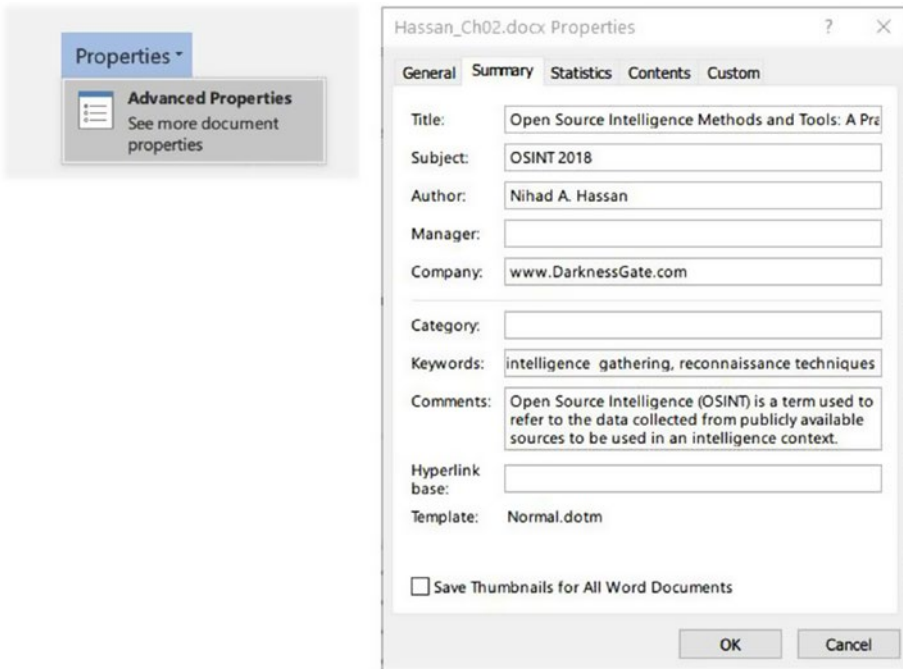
Properties ˅

Advanced Properties
See more document properties

Hassan_Ch02.docx Properties ? ×

General Summary Statistics Contents Custom

Title: Open Source Intelligence Methods and Tools: A Pra

Subject: OSINT 2018

Author: Nihad A. Hassan

Manager:

Company: www.DarknessGate.com

Category:

Keywords: intelligence gathering, reconnaissance techniques

Comments: Open Source Intelligence (OSINT) is a term used to refer to the data collected from publicly available sources to be used in an intelligence context.

Hyperlink base:

Template: Normal.dotm

Save Thumbnails for All Word Documents

OK Cancel